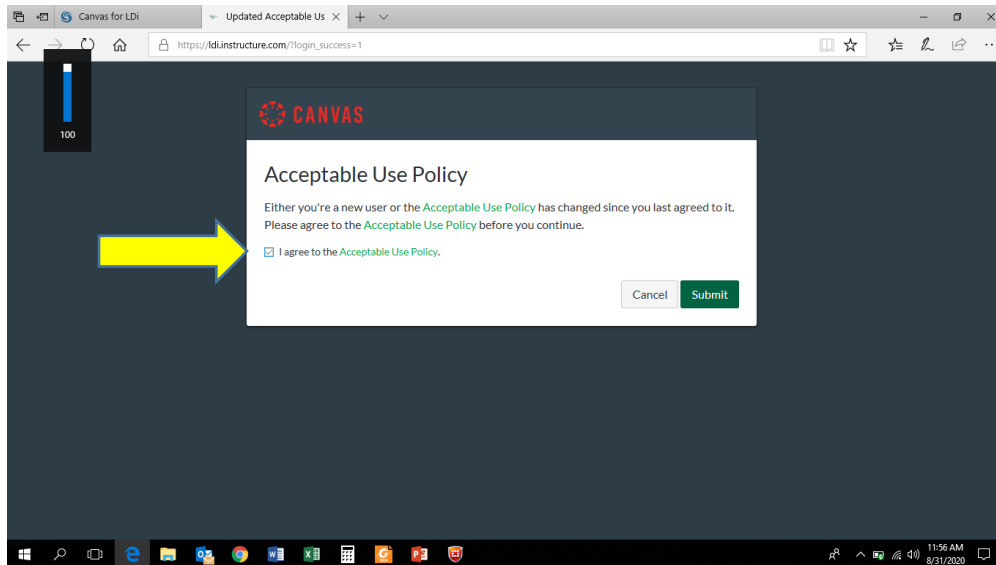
Canvas for LDi

Updated Acceptable Us

https://ldi.instructure.com/?login_success=1

100

CANVAS

Acceptable Use Policy

Either you're a new user or the Acceptable Use Policy has changed since you last agreed to it. Please agree to the Acceptable Use Policy before you continue.

I agree to the Acceptable Use Policy.

Cancel

Submit

11:56 AM
8/31/2020